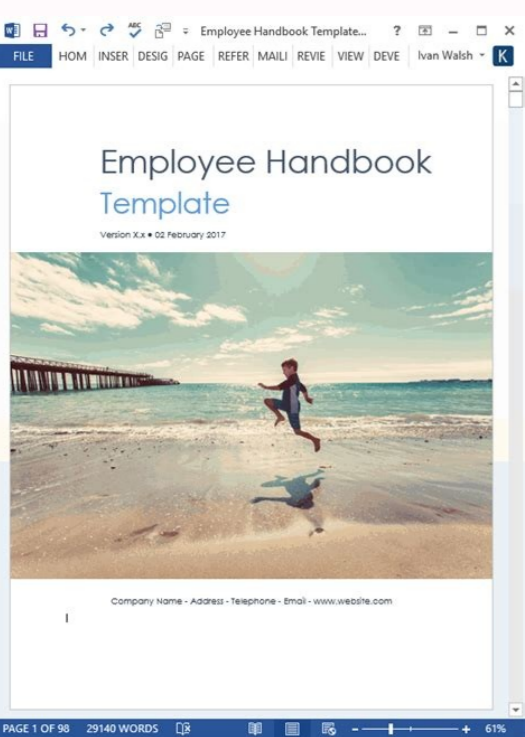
Employee Handbook Template... ? – ☐ ✕

FILE HOM INSER DESIG PAGE REFER MAILI REVIE VIEW DEVE Ivan Walsh K

Employee Handbook

Template

Version X.x • 02 February 2017

Company Name - Address - Telephone - Email - www.website.com

PAGE 1 OF 98 29140 WORDS – + 61%